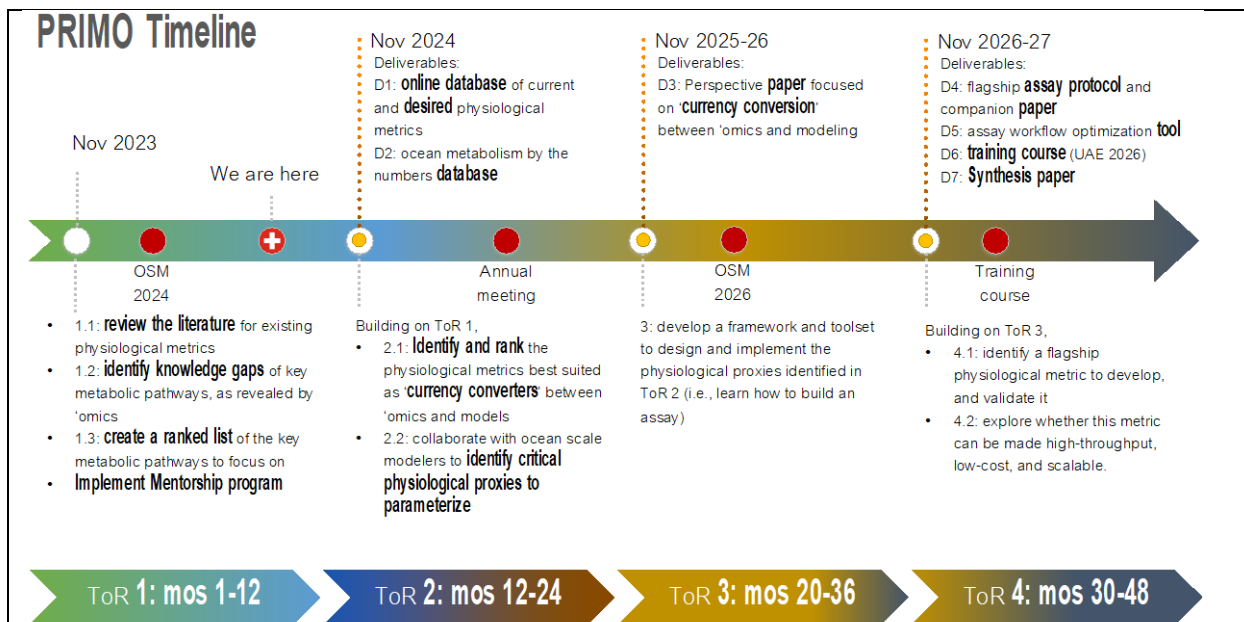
PRIMO Timeline

Nov 2023

We are here

Nov 2024
Deliverables:
D1: online database of current and desired physiological metrics
D2: ocean metabolism by the numbers database

Nov 2025-26
Deliverables:
D3: Perspective paper focused on 'currency conversion' between 'omics and modeling

Nov 2026-27
Deliverables:
D4: flagship assay protocol and companion paper
D5: assay workflow optimization tool
D6: training course (UAE 2026)
D7: Synthesis paper

OSM 2024

Annual meeting

OSM 2026

Training course

• 1.1: review the literature for existing physiological metrics
• 1.2: identify knowledge gaps of key metabolic pathways, as revealed by 'omics
• 1.3: create a ranked list of the key metabolic pathways to focus on
• Implement Mentorship program

Building on ToR 1,
• 2.1: Identify and rank the physiological metrics best suited as 'currency converters' between 'omics and models
• 2.2: collaborate with ocean scale modelers to identify critical physiological proxies to parameterize

3: develop a framework and toolset to design and implement the physiological proxies identified in ToR 2 (i.e., learn how to build an assay)

Building on ToR 3,
• 4.1: identify a flagship physiological metric to develop, and validate it
• 4.2: explore whether this metric can be made high-throughput, low-cost, and scalable.

ToR 1: mos 1-12

ToR 2: mos 12-24

ToR 3: mos 20-36

ToR 4: mos 30-48